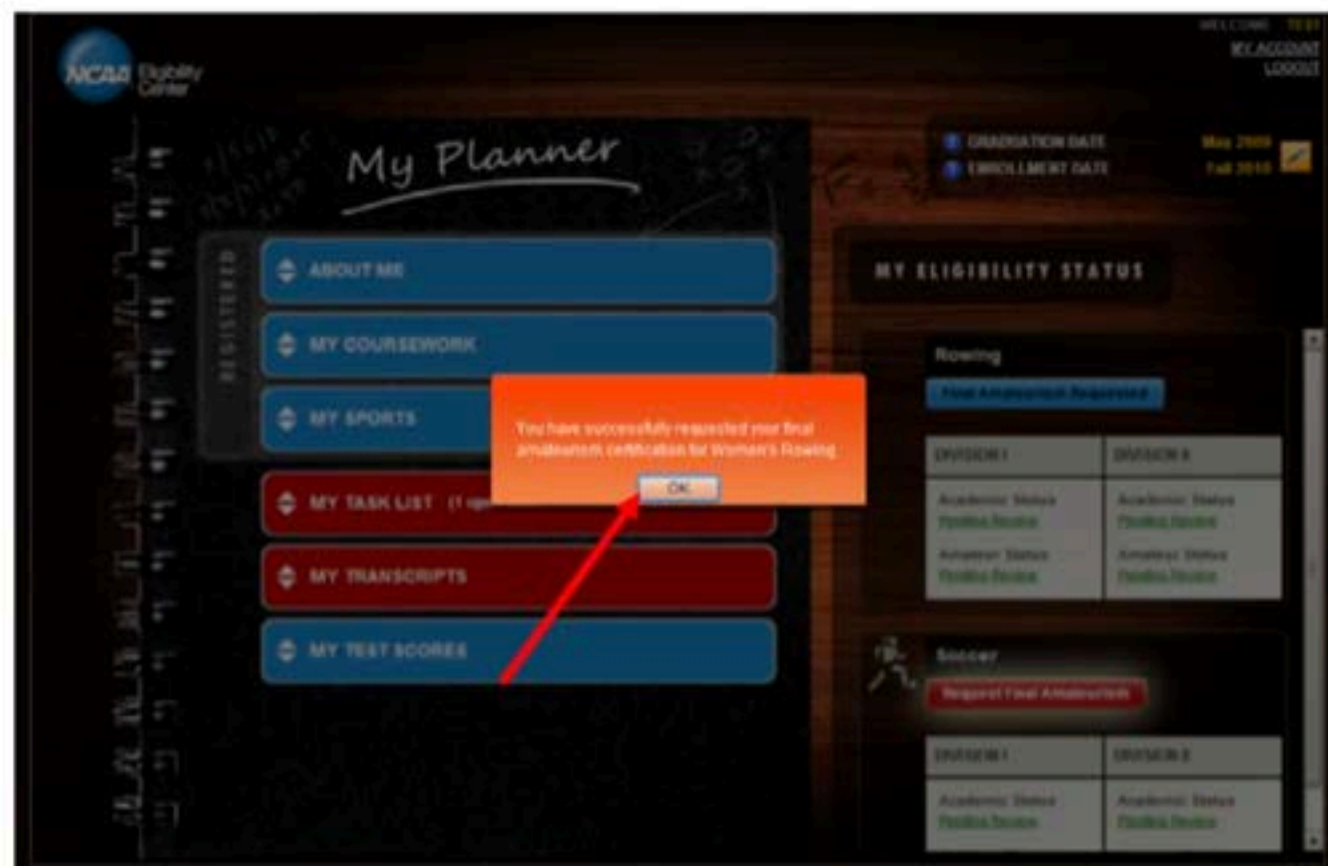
NCAA Eligibility Center

WELCOME TEST
MY ACCOUNT
LOGOUT

My Planner

GRADUATION DATE May 2009
ENROLLMENT DATE Fall 2010

REGISTERED

ABOUT ME

MY COURSEWORK

MY SPORTS

MY TASK LIST (1 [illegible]

MY TRANSCRIPTS

MY TEST SCORES

You have successfully requested your final amateurism certification for Women's Rowing.

OK

MY ELIGIBILITY STATUS

Rowing

Final Amateurism Requested

| DIVISION I | DIVISION II |
|---|---|
| Academic Status Pending Review Amateur Status Pending Review | Academic Status Pending Review Amateur Status Pending Review |

Soccer

Request Final Amateurism

| DIVISION I | DIVISION II |
|---|---|
| Academic Status Pending Review | Academic Status Pending Review |